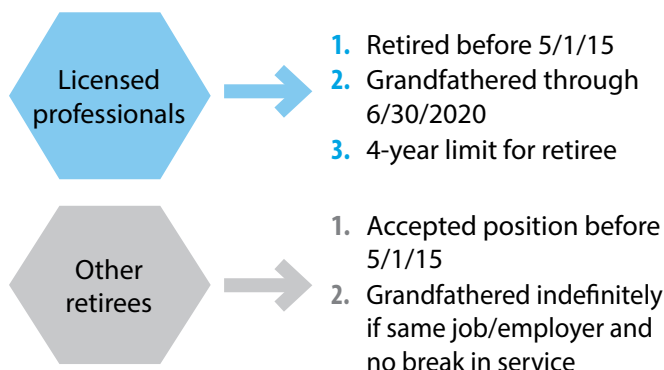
Licensed professionals

1. Retired before 5/1/15
2. Grandfathered through 6/30/2020
3. 4-year limit for retiree

Other retirees

1. Accepted position before 5/1/15
2. Grandfathered indefinitely if same job/employer and no break in service